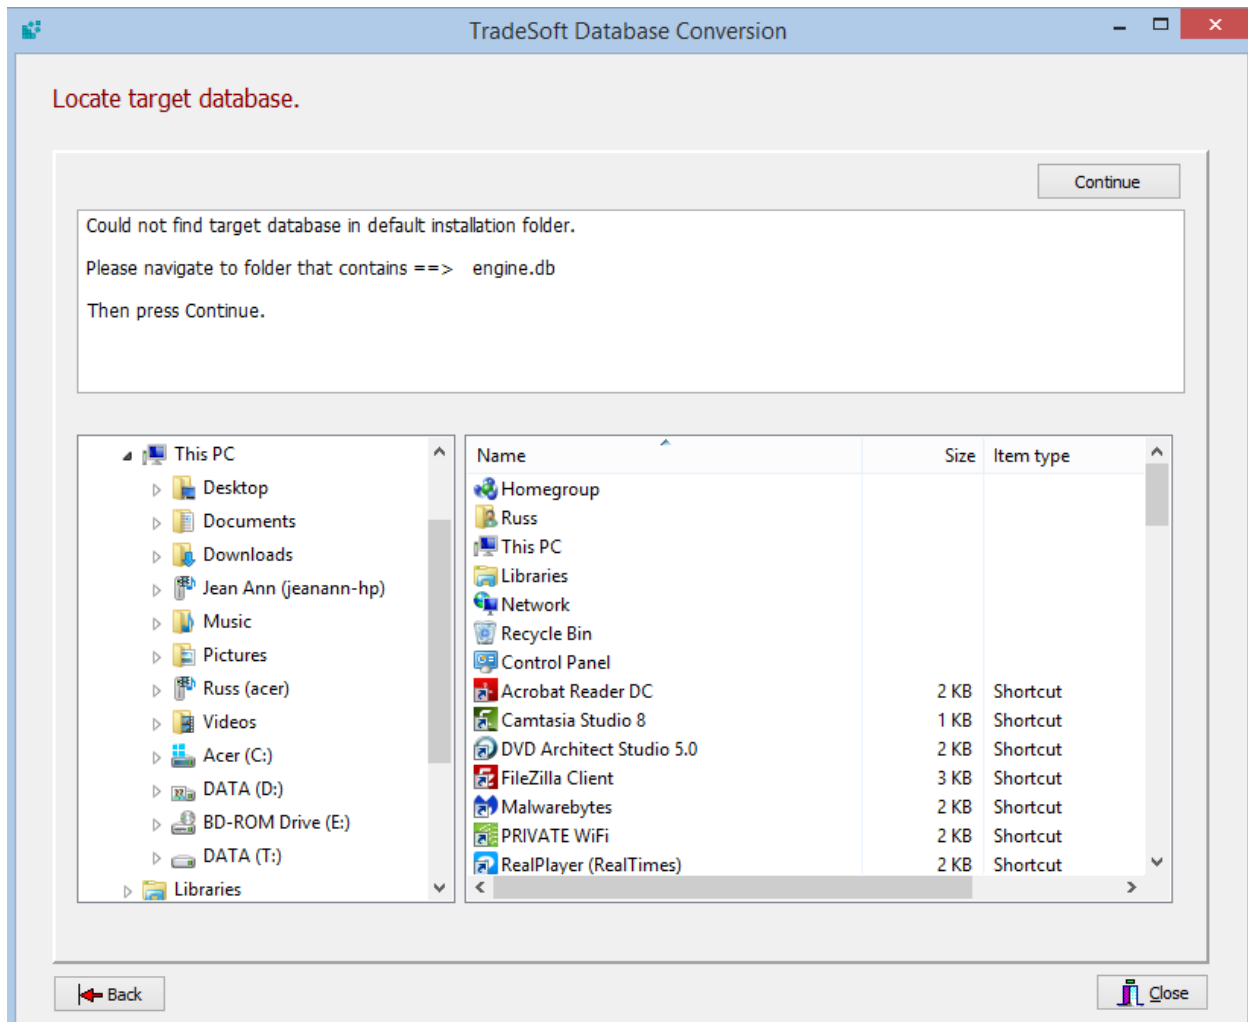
TradeSoft Database Conversion

Locate target database.

Continue

Could not find target database in default installation folder.

Please navigate to folder that contains ==> engine.db

Then press Continue.

This PC
Desktop
Documents
Downloads
Jean Ann (jeanann-hp)
Music
Pictures
Russ (acer)
Videos
Acer (C:)
DATA (D:)
BD-ROM Drive (E:)
DATA (T:)
Libraries

| Name | Size | Item type |
|---|---|---|
| Homegroup | | |
| Russ | | |
| This PC | | |
| Libraries | | |
| Network | | |
| Recycle Bin | | |
| Control Panel | | |
| Acrobat Reader DC | 2 KB | Shortcut |
| Camtasia Studio 8 | 1 KB | Shortcut |
| DVD Architect Studio 5.0 | 2 KB | Shortcut |
| FileZilla Client | 3 KB | Shortcut |
| Malwarebytes | 2 KB | Shortcut |
| PRIVATE WiFi | 2 KB | Shortcut |
| RealPlayer (RealTimes) | 2 KB | Shortcut |

Back

Close